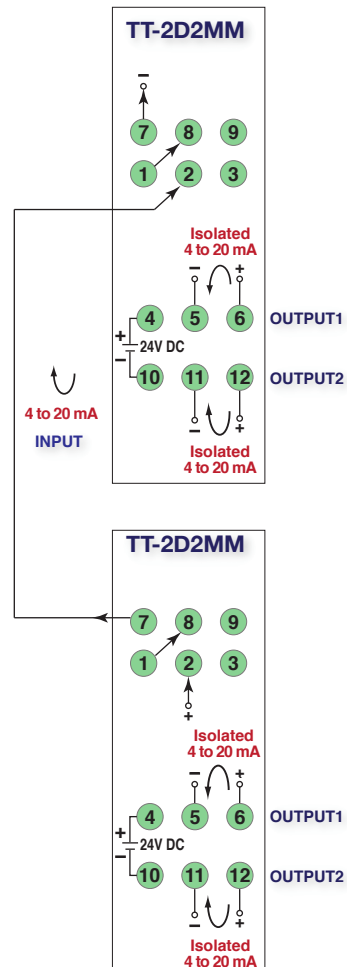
TT-2D2MM

−

7 8 9

1 2 3

Isolated
4 to 20 mA

− +

4 5 6 OUTPUT1

+
24V DC
−

10 11 12 OUTPUT2

4 to 20 mA
INPUT

− +

Isolated
4 to 20 mA

TT-2D2MM

7 8 9

1 2 3

+

Isolated
4 to 20 mA

− +

4 5 6 OUTPUT1

+
24V DC
−

10 11 12 OUTPUT2

− +

Isolated
4 to 20 mA